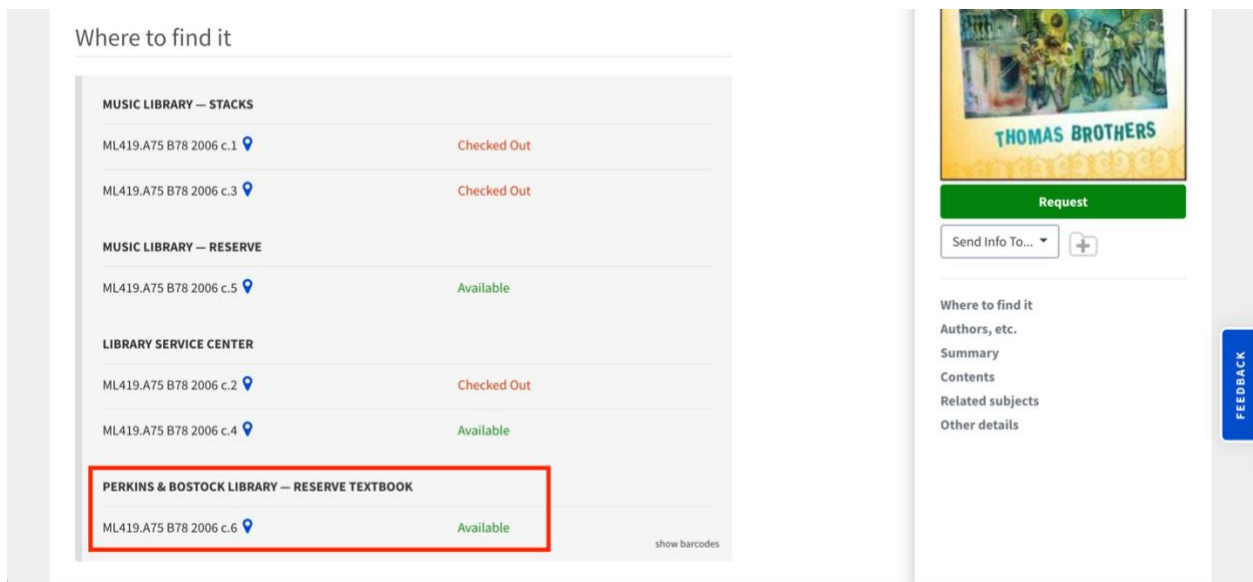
Where to find it

MUSIC LIBRARY — STACKS

| | |
|---|---|
| ML419.A75 B78 2006 c.1 | Checked Out |
| ML419.A75 B78 2006 c.3 | Checked Out |

MUSIC LIBRARY — RESERVE

| | |
|---|---|
| ML419.A75 B78 2006 c.5 | Available |

LIBRARY SERVICE CENTER

| | |
|---|---|
| ML419.A75 B78 2006 c.2 | Checked Out |
| ML419.A75 B78 2006 c.4 | Available |

PERKINS & BOSTOCK LIBRARY — RESERVE TEXTBOOK

| | |
|---|---|
| ML419.A75 B78 2006 c.6 | Available |

show barcodes

THOMAS BROTHERS

Request

Send Info To...

Where to find it
Authors, etc.
Summary
Contents
Related subjects
Other details

FEEDBACK